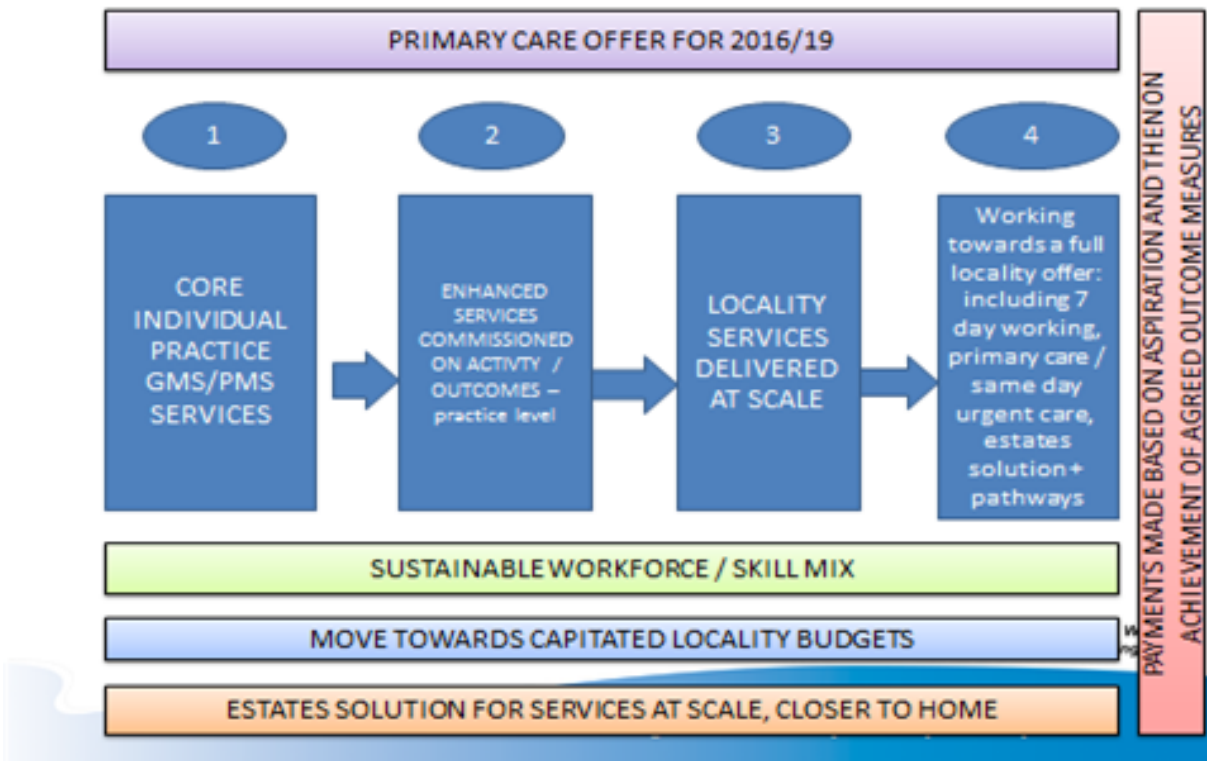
PRIMARY CARE OFFER FOR 2016/19

1

2

3

4

CORE INDIVIDUAL PRACTICE GMS/PMS SERVICES

ENHANCED SERVICES COMMISSIONED ON ACTIVTY / OUTCOMES – practice level

LOCALITY SERVICES DELIVERED AT SCALE

Working towards a full locality offer: including 7 day working, primary care / same day urgent care, estates solution+ pathways

SUSTAINABLE WORKFORCE / SKILL MIX

MOVE TOWARDS CAPITATED LOCALITY BUDGETS

ESTATES SOLUTION FOR SERVICES AT SCALE, CLOSER TO HOME

PAYMENTS MADE BASED ON ASPIRATION AND THEN ON ACHIEVEMENT OF AGREED OUTCOME MEASURES